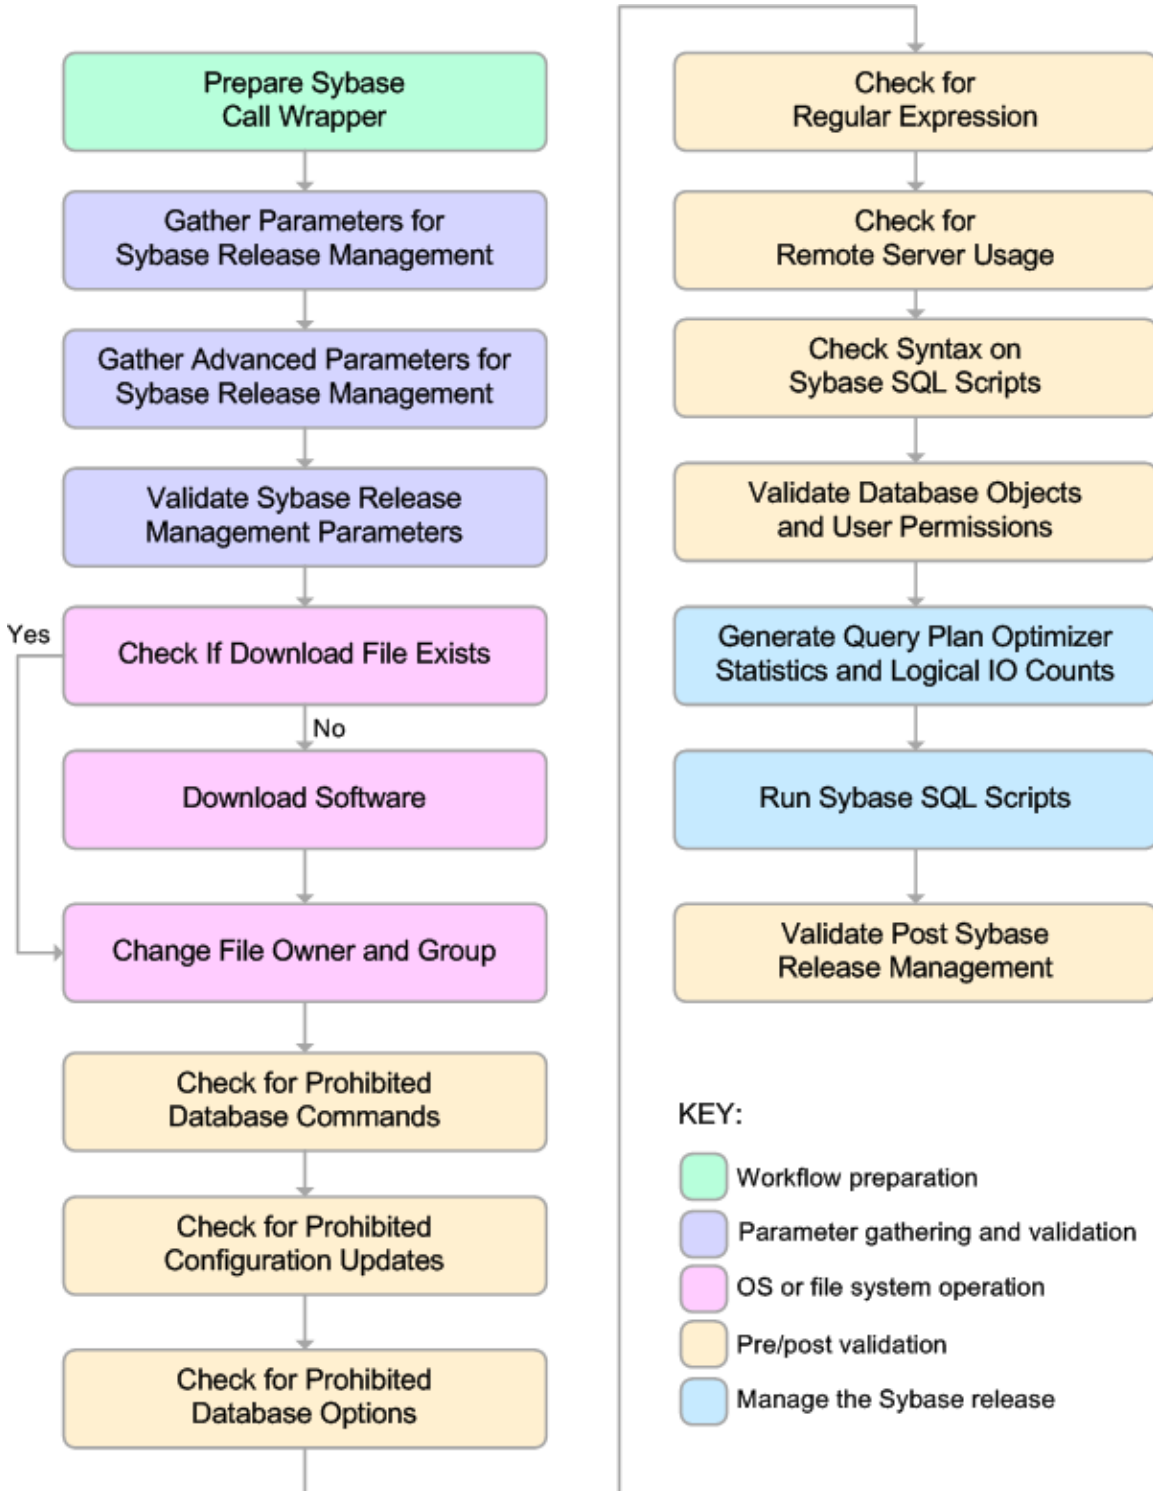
Prepare Sybase Call Wrapper

Gather Parameters for Sybase Release Management

Gather Advanced Parameters for Sybase Release Management

Validate Sybase Release Management Parameters

Yes

Check If Download File Exists

No

Download Software

Change File Owner and Group

Check for Prohibited Database Commands

Check for Prohibited Configuration Updates

Check for Prohibited Database Options

Check for Regular Expression

Check for Remote Server Usage

Check Syntax on Sybase SQL Scripts

Validate Database Objects and User Permissions

Generate Query Plan Optimizer Statistics and Logical IO Counts

Run Sybase SQL Scripts

Validate Post Sybase Release Management

KEY:

Workflow preparation

Parameter gathering and validation

OS or file system operation

Pre/post validation

Manage the Sybase release